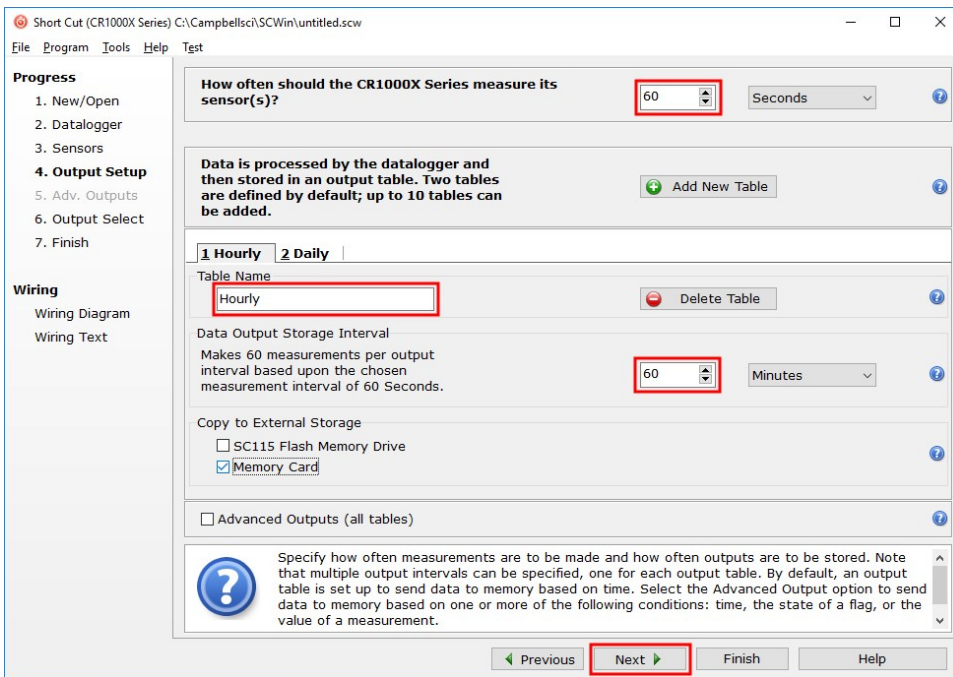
Short Cut (CR1000X Series) C:\Campbellsci\SCWin\untitled.scw

File Program Tools Help Test

Progress
1. New/Open
2. Datalogger
3. Sensors
4. Output Setup
5. Adv. Outputs
6. Output Select
7. Finish

Wiring
Wiring Diagram
Wiring Text

How often should the CR1000X Series measure its sensor(s)?

60

Seconds

Data is processed by the datalogger and then stored in an output table. Two tables are defined by default; up to 10 tables can be added.

Add New Table

1 Hourly 2 Daily

Table Name

Hourly

Delete Table

Data Output Storage Interval

Makes 60 measurements per output interval based upon the chosen measurement interval of 60 Seconds.

60

Minutes

Copy to External Storage

SC115 Flash Memory Drive

Memory Card

Advanced Outputs (all tables)

Specify how often measurements are to be made and how often outputs are to be stored. Note that multiple output intervals can be specified, one for each output table. By default, an output table is set up to send data to memory based on time. Select the Advanced Output option to send data to memory based on one or more of the following conditions: time, the state of a flag, or the value of a measurement.

Previous Next Finish Help